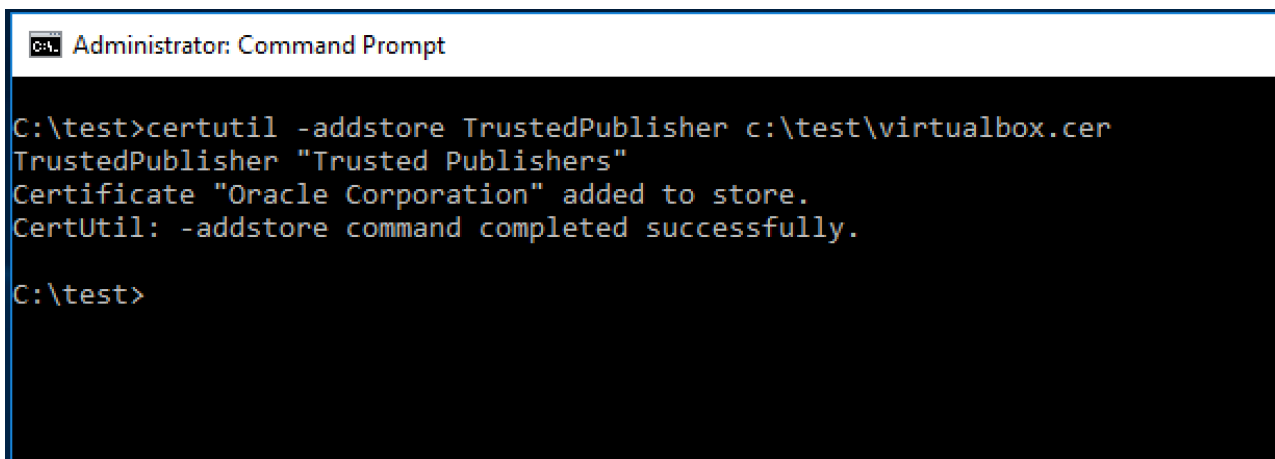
Administrator: Command Prompt

C:\test>certutil -addstore TrustedPublisher c:\test\virtualbox.cer
TrustedPublisher "Trusted Publishers"
Certificate "Oracle Corporation" added to store.
CertUtil: -addstore command completed successfully.

C:\test>